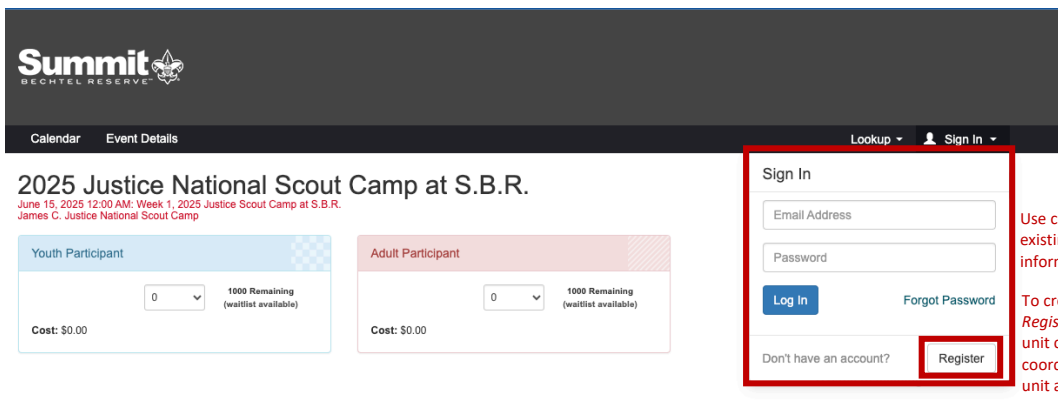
Summit
BECHTEL RESERVE

Calendar Event Details

Lookup Sign In

2025 Justice National Scout Camp at S.B.R.
June 15, 2025 12:00 AM: Week 1, 2025 Justice Scout Camp at S.B.R.
James C. Justice National Scout Camp

Youth Participant

0
1000 Remaining
(waitlist available)

Cost: $0.00

Adult Participant

0
1000 Remaining
(waitlist available)

Cost: $0.00

Sign In

Email Address

Password

Log In

Forgot Password

Don't have an account?

Register

Use c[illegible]
existi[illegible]
inform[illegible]

To cre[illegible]
Regis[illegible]
unit c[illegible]
coord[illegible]
unit a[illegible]